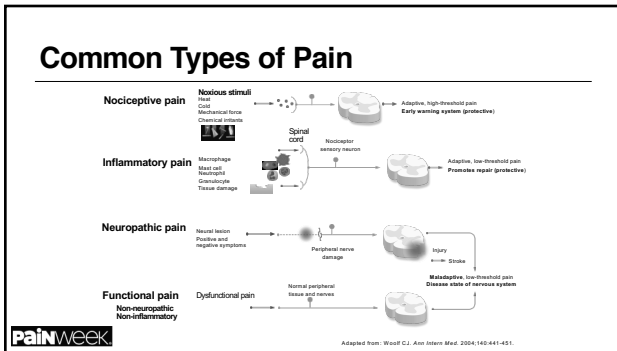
Common Types of Pain

Nociceptive pain

Noxious stimuli
Heat
Cold
Mechanical force
Chemical irritants

Adaptive, high-threshold pain
Early warning system (protective)

Spinal cord

Nociceptor sensory neuron

Inflammatory pain

Macrophage
Mast cell
Neutrophil
Granulocyte
Tissue damage

Adaptive, low-threshold pain
Promotes repair (protective)

Neuropathic pain

Neural lesion
Positive and negative symptoms

Peripheral nerve damage

Injury

Stroke

Maladaptive, low-threshold pain
Disease state of nervous system

Functional pain
Non-neuropathic
Non-inflammatory

Dysfunctional pain

Normal peripheral tissue and nerves

PAINWeek.

Adapted from: Woolf CJ. Ann Intern Med. 2004;140:441-451.